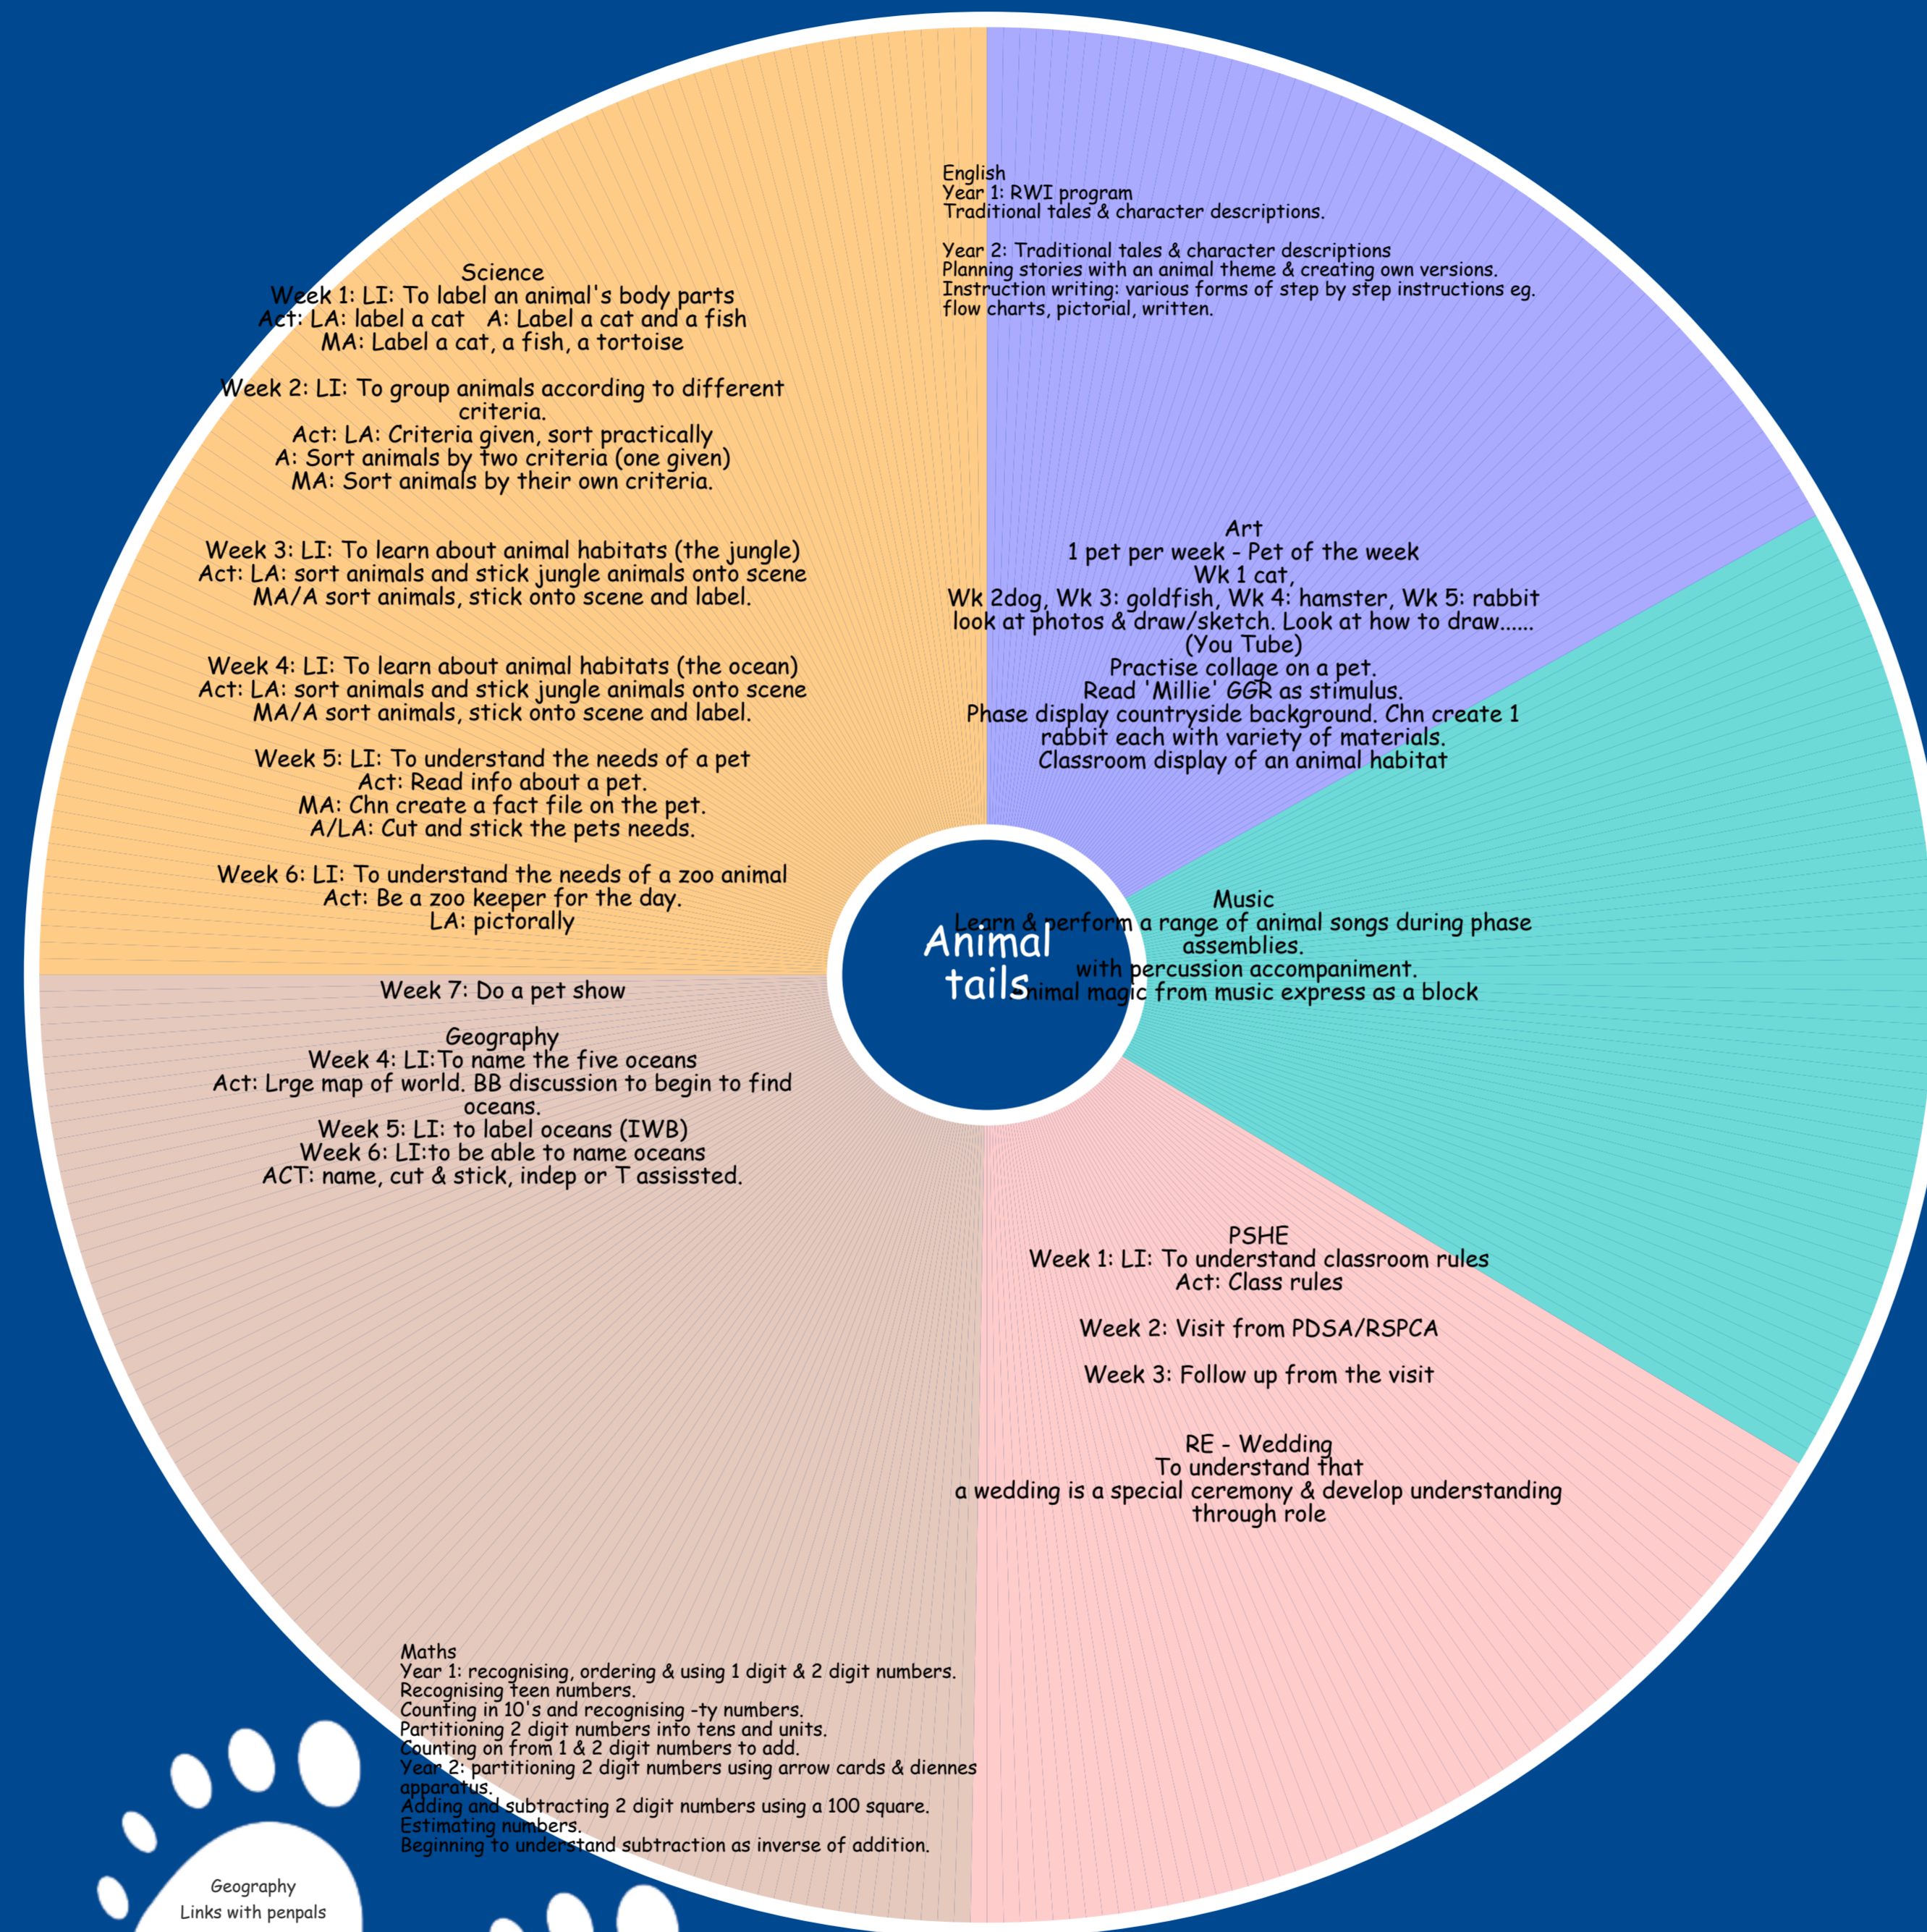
Animal tails

English
Year 1: RWI program
Traditional tales & character descriptions.

Year 2: Traditional tales & character descriptions
Planning stories with an animal theme & creating own versions.
Instruction writing: various forms of step by step instructions eg. flow charts, pictorial, written.

Art
1 pet per week - Pet of the week
Wk 1 cat,
Wk 2dog, Wk 3: goldfish, Wk 4: hamster, Wk 5: rabbit
look at photos & draw/sketch. Look at how to draw......
(You Tube)
Practise collage on a pet.
Read 'Millie' GGR as stimulus.
Phase display countryside background. Chn create 1 rabbit each with variety of materials.
Classroom display of an animal habitat

Music
Learn & perform a range of animal songs during phase assemblies.
with percussion accompaniment.
Animal magic from music express as a block

PSHE
Week 1: LI: To understand classroom rules
Act: Class rules

Week 2: Visit from PDSA/RSPCA

Week 3: Follow up from the visit

RE - Wedding
To understand that
a wedding is a special ceremony & develop understanding through role

Science
Week 1: LI: To label an animal's body parts
Act: LA: label a cat A: Label a cat and a fish
MA: Label a cat, a fish, a tortoise

Week 2: LI: To group animals according to different criteria.
Act: LA: Criteria given, sort practically
A: Sort animals by two criteria (one given)
MA: Sort animals by their own criteria.

Week 3: LI: To learn about animal habitats (the jungle)
Act: LA: sort animals and stick jungle animals onto scene
MA/A sort animals, stick onto scene and label.

Week 4: LI: To learn about animal habitats (the ocean)
Act: LA: sort animals and stick jungle animals onto scene
MA/A sort animals, stick onto scene and label.

Week 5: LI: To understand the needs of a pet
Act: Read info about a pet.
MA: Chn create a fact file on the pet.
A/LA: Cut and stick the pets needs.

Week 6: LI: To understand the needs of a zoo animal
Act: Be a zoo keeper for the day.
LA: pictorally

Week 7: Do a pet show

Geography
Week 4: LI:To name the five oceans
Act: Lrge map of world. BB discussion to begin to find oceans.
Week 5: LI: to label oceans (IWB)
Week 6: LI:to be able to name oceans
ACT: name, cut & stick, indep or T assissted.

Maths
Year 1: recognising, ordering & using 1 digit & 2 digit numbers.
Recognising teen numbers.
Counting in 10's and recognising -ty numbers.
Partitioning 2 digit numbers into tens and units.
Counting on from 1 & 2 digit numbers to add.
Year 2: partitioning 2 digit numbers using arrow cards & diennes apparatus.
Adding and subtracting 2 digit numbers using a 100 square.
Estimating numbers.
Beginning to understand subtraction as inverse of addition.

Geography
Links with penpals